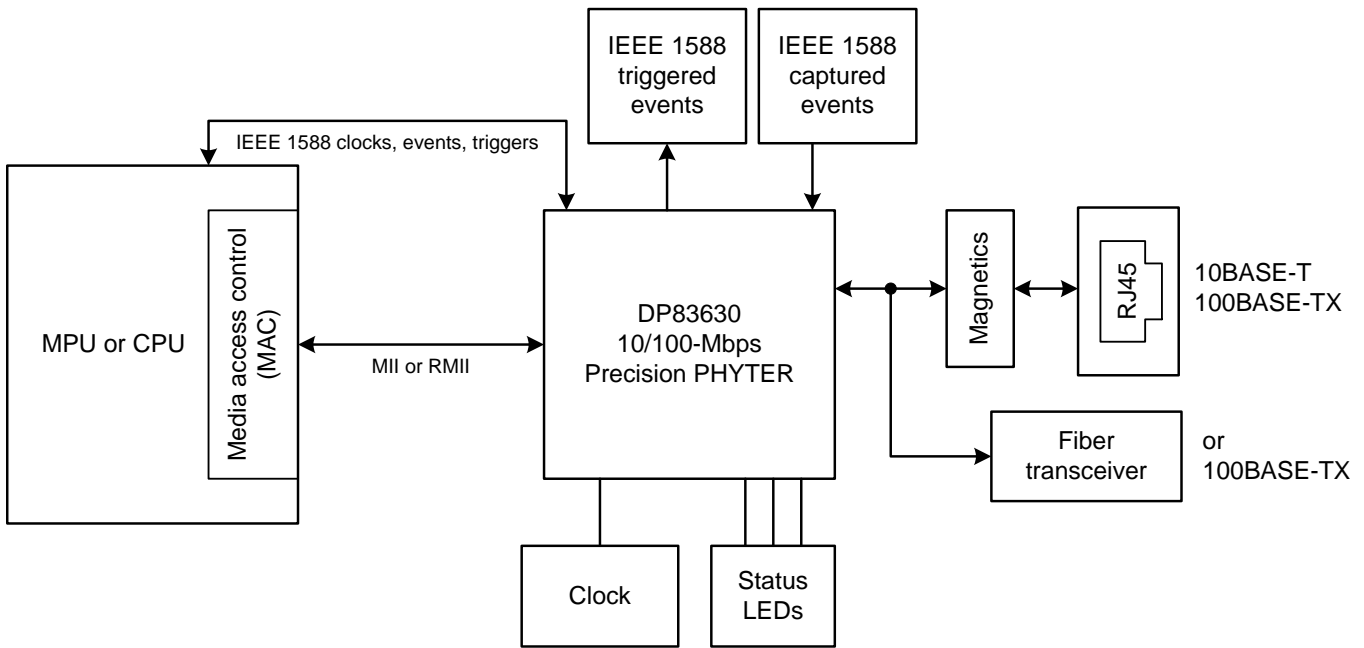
IEEE 1588 triggered events

IEEE 1588 captured events

IEEE 1588 clocks, events, triggers

MPU or CPU

Media access control (MAC)

MII or RMII

DP83630 10/100-Mbps Precision PHYTER

Magnetics

RJ45

10BASE-T 100BASE-TX

Fiber transceiver

or 100BASE-TX

Clock

Status LEDs